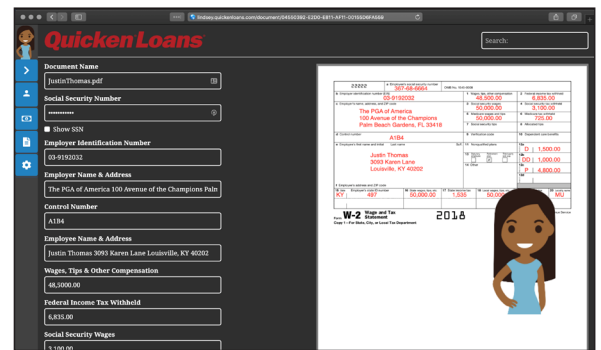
lindsey.quickenloans.com/document/54550382-52D0-6B11-AF17-D0155D6FE668

Quicken Loans

Search:

Document Name
JustinThomas.pdf

Social Security Number
••••••••••

Show SSN

Employer Identification Number
03-9192032

Employer Name & Address
The PGA of America 100 Avenue of the Champions Palm

Control Number
A1B4

Employee Name & Address
Justin Thomas 3093 Karen Lane Louisville, KY 40202

Wages, Tips & Other Compensation
48,5000.00

Federal Income Tax Withheld
6,835.00

Social Security Wages
3,100.00

22222
a Employee's social security number
397-68-6661
OMB No. 1545-0008
b Employer identification number (EIN)
03-9192032
1 Wages, tips, other compensation
48,500.00
2 Federal income tax withheld
6,835.00
c Employer's name, address, and ZIP code
The PGA of America
100 Avenue of the Champions
Palm Beach Gardens, FL 33418
3 Social security wages
50,000.00
4 Social security tax withheld
3,100.00
5 Medicare wages and tips
50,000.00
6 Medicare tax withheld
725.00
7 Social security tips
8 Allocated tips
d Control number
A1B4
9 Verification code
10 Dependent care benefits
e Employee's first name and initial
Last name
Suff.
Justin Thomas
3093 Karen Lane
Louisville, KY 40202
11 Nonqualified plans
12a
D
1,500.00
12b
DD
1,000.00
13 Statutory employee
Retirement plan
Third-party sick pay
12c
P
4,800.00
14 Other
12d
f Employee's address and ZIP code
15 State
KY
Employer's state ID number
497
16 State wages, tips, etc.
50,000.00
17 State income tax
1,535
18 Local wages, tips, etc.
50,000
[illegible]
MU
Form W-2 Wage and Tax Statement
2018
Copy 1—For State, City, or Local Tax Department